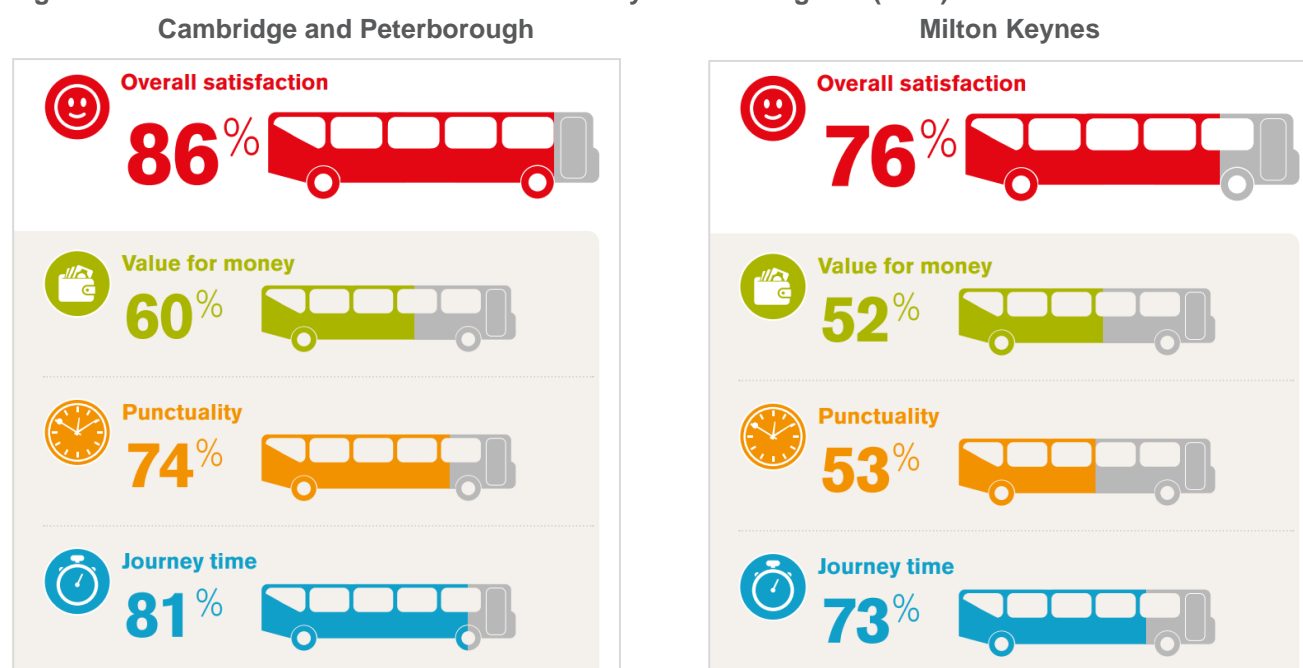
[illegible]

Cambridge and Peterborough

Overall satisfaction
86%

Value for money
60%

Punctuality
74%

Journey time
81%

Milton Keynes

Overall satisfaction
76%

Value for money
52%

Punctuality
53%

Journey time
73%